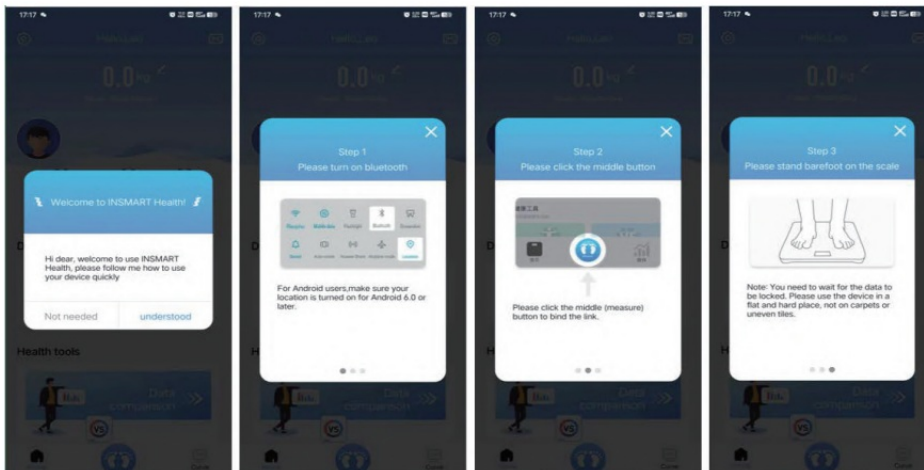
17:17

Hello,Leo

0.0kg

Welcome to INSMART Health!

Hi dear, welcome to use INSMART Health, please follow me how to use your device quickly

Not needed

understood

Health tools

Data comparison

17:17

Hello,Leo

0.0kg

Step 1

Please turn on bluetooth

For Android users,make sure your location is turned on for Android 6.0 or later.

Data comparison

17:17

Hello,Leo

0.0kg

Step 2

Please click the middle button

Please click the middle (measure) button to bind the link.

Data comparison

17:17

Hello,Leo

0.0kg

Step 3

Please stand barefoot on the scale

Note: You need to wait for the data to be locked. Please use the device in a flat and hard place, not on carpets or uneven tiles.

Data comparison